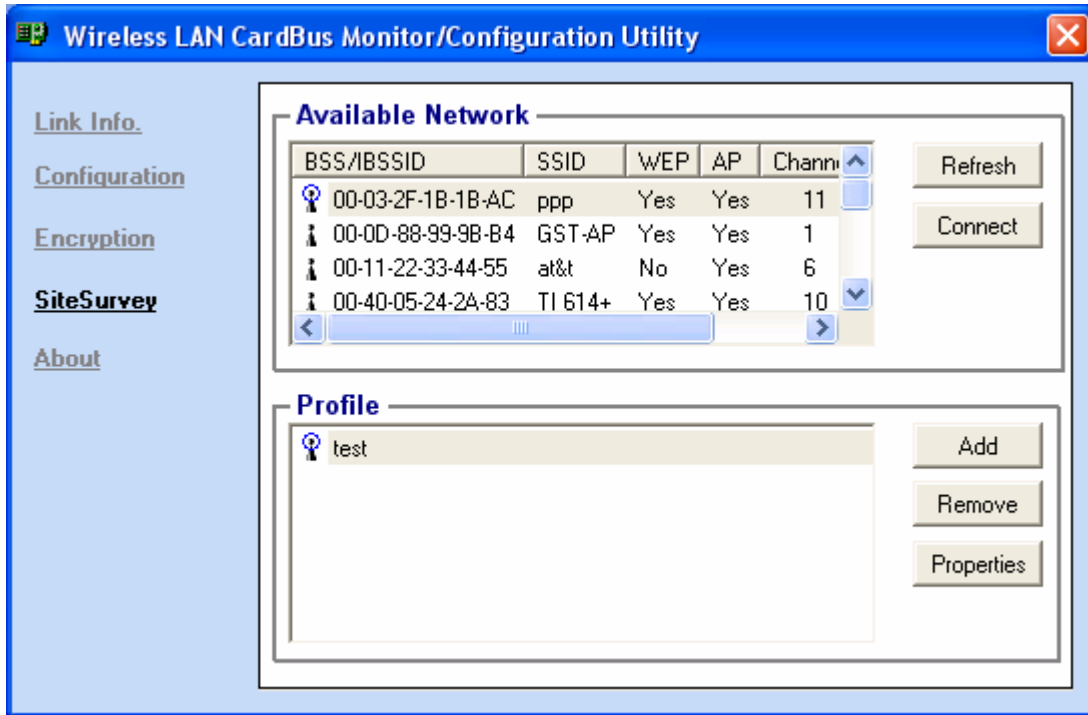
Wireless LAN CardBus Monitor/Configuration Utility

Link Info.

Configuration

Encryption

SiteSurvey

About

Available Network

| BSS/IBSSID | SSID | WEP | AP | Chann |
|---|---|---|---|---|
| 00-03-2F-1B-1B-AC | ppp | Yes | Yes | 11 |
| 00-0D-88-99-9B-B4 | GST-AP | Yes | Yes | 1 |
| 00-11-22-33-44-55 | at&t | No | Yes | 6 |
| 00-40-05-24-2A-83 | TI 614+ | Yes | Yes | 10 |

Refresh

Connect

Profile

test

Add

Remove

Properties